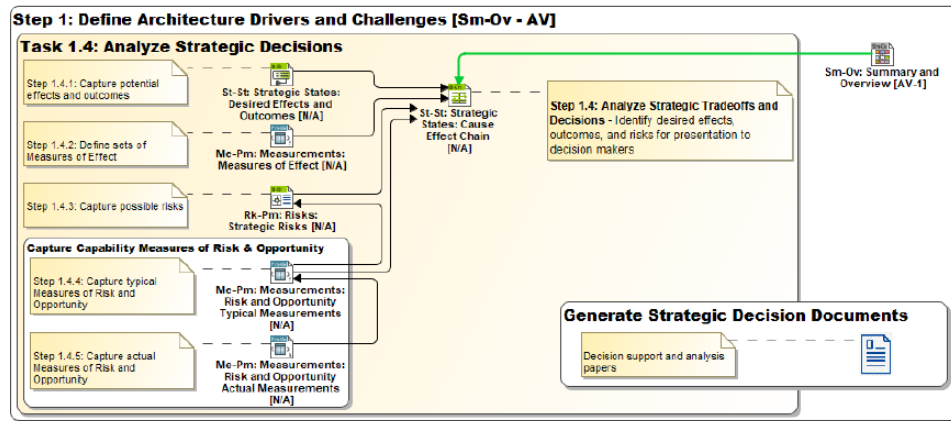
Step 1: Define Architecture Drivers and Challenges [Sm-Ov - AV]

Task 1.4: Analyze Strategic Decisions

Step 1.4.1: Capture potential effects and outcomes

St-St: Strategic States: Desired Effects and Outcomes [N/A]

St-St: Strategic States: Cause Effect Chain [N/A]

Step 1.4: Analyze Strategic Tradeoffs and Decisions - Identify desired effects, outcomes, and risks for presentation to decision makers

Sm-Ov: Summary and Overview [AV-1]

Step 1.4.2: Define sets of Measures of Effect

Me-Pm: Measurements: Measures of Effect [N/A]

Step 1.4.3: Capture possible risks

Rk-Pm: Risks: Strategic Risks [N/A]

Capture Capability Measures of Risk & Opportunity

Step 1.4.4: Capture typical Measures of Risk and Opportunity

Me-Pm: Measurements: Risk and Opportunity Typical Measurements [N/A]

Step 1.4.5: Capture actual Measures of Risk and Opportunity

Me-Pm: Measurements: Risk and Opportunity Actual Measurements [N/A]

Generate Strategic Decision Documents

Decision support and analysis papers